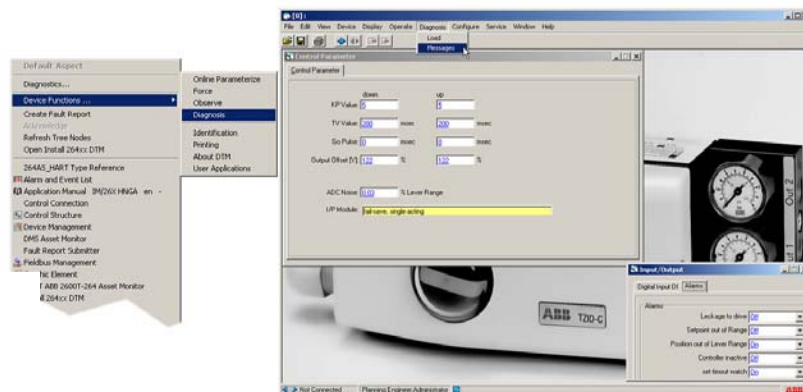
Default Aspect
Diagnostics...
Device Functions ...
Create Fault Report
Acknowledge
Refresh Tree Nodes
Open Install 264xx DTM
264AS_HART Type Reference
Alarm and Event List
Application Manual IM/26X HNGA en
Control Connection
Control Structure
Device Management
DMS Asset Monitor
Fault Report Submitter
Fieldbus Management
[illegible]ic Element
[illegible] ABB 2600T-264 Asset Monitor
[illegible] 264xx DTM

Online Parameterize
Force
Observe
Diagnosis
Identification
Printing
About DTM
User Applications

[0]:
File Edit View Device Display Operate Diagnosis Configure Service Window Help
Load
Messages

Control Parameter
Control Parameter
down
up
KP Value 5
5
TV Value 200 msec
200 msec
Go Pulse 0 msec
0 msec
Output Offset [V] 122 %
122 %
ADC Noise 0.03 % Lever Range
I/P Module fail-save, single-acting

Out 2
Out 1
ABB TZID-C

Input/Output
Digital Input DI Alarms
Alarms
Leakage to drive Off
Setpoint out of Range Off
Position out of Lever Range On
Controller inactive Off
set timeout watch On

Not Connected Planning Engineer Administrator
ABB